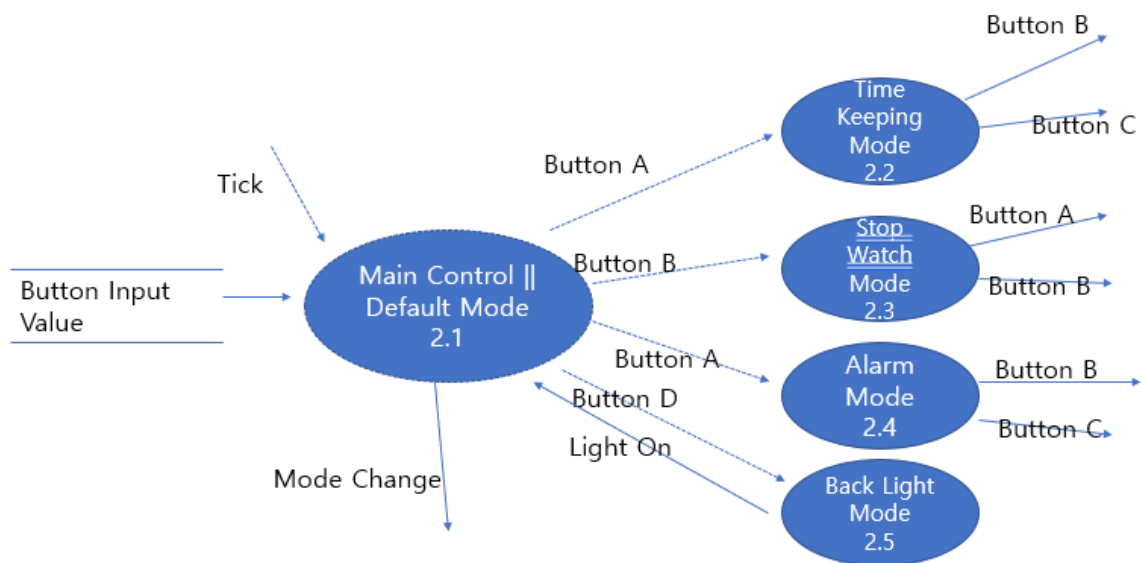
Tick

Button Input Value

Main Control || Default Mode 2.1

Mode Change

Button A

Button B

Button A

Button D

Light On

Time Keeping Mode 2.2

Button B

Button C

Stop Watch Mode 2.3

Button A

Button B

Alarm Mode 2.4

Button B

Button C

Back Light Mode 2.5